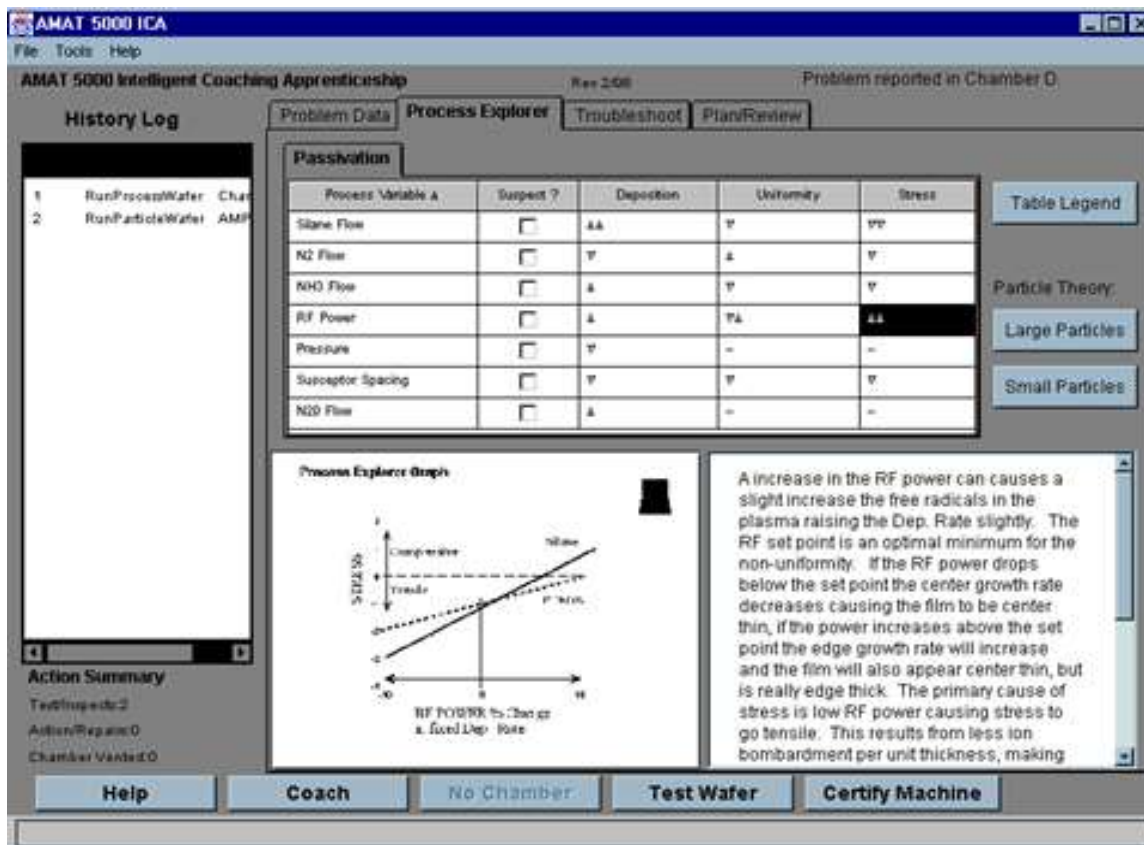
AMAT 5000 ICA

File Tools Help

AMAT 5000 Intelligent Coaching Apprenticeship

Rev 2/00

Problem reported in Chamber D.

History Log

| | | |
|---|---|---|
| 1 | RunProcessWafer | Cha |
| 2 | RunParticleWafer | AMP |

Action Summary

Test/Inspect:2

Action/Repair:0

Chamber Vented:0

Problem Data | Process Explorer | Troubleshoot | Plan/Review

Passivation

| Process Variable ▲ | Suspect ? | Deposition | Uniformity | Stress |
|---|---|---|---|---|
| Silane Flow | ☐ | ▲▲ | ▼ | ▼▼ |
| N2 Flow | ☐ | ▼ | ▲ | ▼ |
| NH3 Flow | ☐ | ▲ | ▼ | ▼ |
| RF Power | ☐ | ▲ | ▼▲ | ▲▲ |
| Pressure | ☐ | ▼ | – | – |
| Susceptor Spacing | ☐ | ▼ | ▼ | ▼ |
| N2O Flow | ☐ | ▲ | – | – |

Table Legend

Particle Theory:

Large Particles

Small Particles

Process Explorer Graph

STRESS

Compressive

Tensile

Silane

RF POWER % Change

a. fixed Dep. Rate

A increase in the RF power can causes a slight increase the free radicals in the plasma raising the Dep. Rate slightly. The RF set point is an optimal minimum for the non-uniformity. If the RF power drops below the set point the center growth rate decreases causing the film to be center thin, if the power increases above the set point the edge growth rate will increase and the film will also appear center thin, but is really edge thick. The primary cause of stress is low RF power causing stress to go tensile. This results from less ion bombardment per unit thickness, making

Help | Coach | No Chamber | Test Wafer | Certify Machine